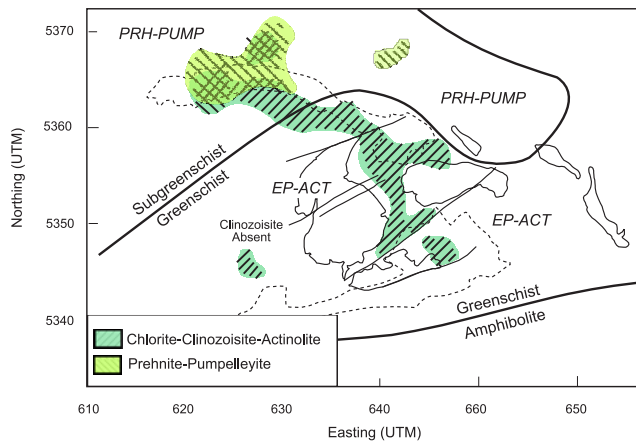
PRH-PUMP

PRH-PUMP

Subgreenschist

Greenschist

EP-ACT

Clinozoisite Absent

EP-ACT

Greenschist

Amphibolite

Chlorite-Clinozoisite-Actinolite

Prehnite-Pumpelleyite

5370

5360

5350

5340

Northing (UTM)

610

620

630

640

660

650

Easting (UTM)